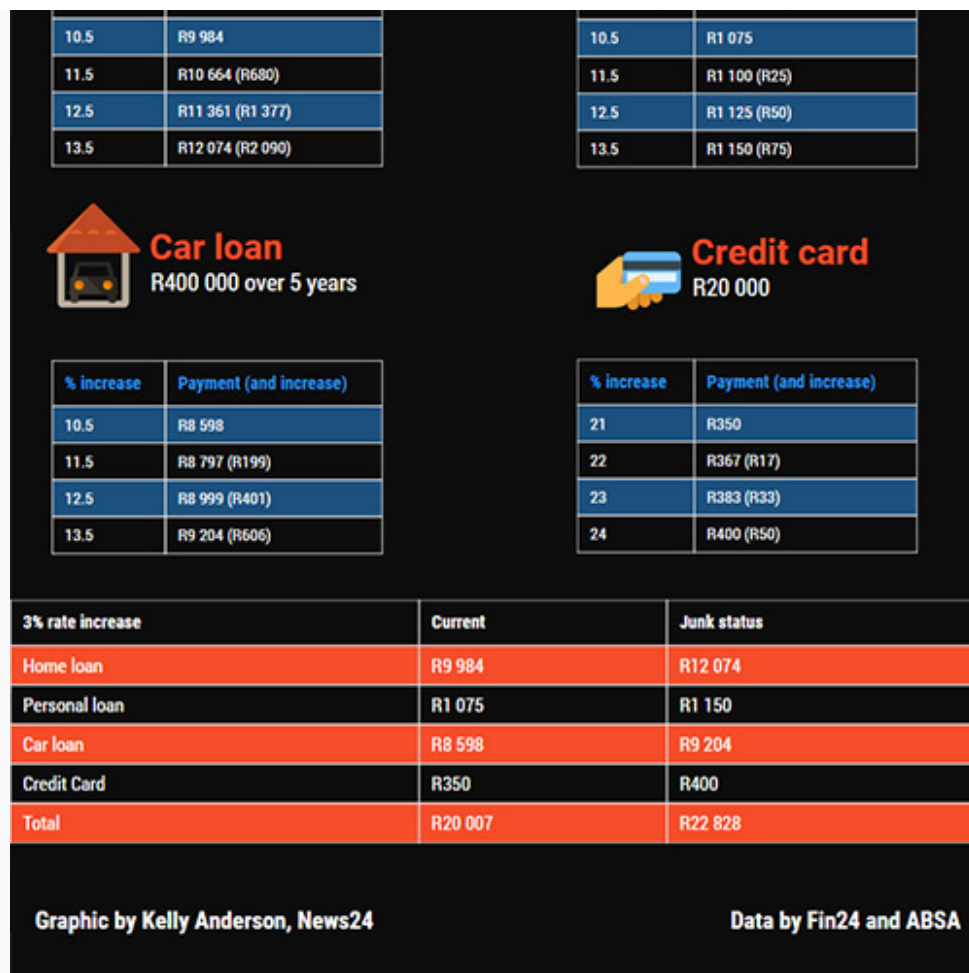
| | |
|---|---|
| 10.5 | R9 984 |
| 11.5 | R10 664 (R680) |
| 12.5 | R11 361 (R1 377) |
| 13.5 | R12 074 (R2 090) |

| | |
|---|---|
| 10.5 | R1 075 |
| 11.5 | R1 100 (R25) |
| 12.5 | R1 125 (R50) |
| 13.5 | R1 150 (R75) |

Car loan
R400 000 over 5 years

| % increase | Payment (and increase) |
|---|---|
| 10.5 | R8 598 |
| 11.5 | R8 797 (R199) |
| 12.5 | R8 999 (R401) |
| 13.5 | R9 204 (R606) |

Credit card
R20 000

| % increase | Payment (and increase) |
|---|---|
| 21 | R350 |
| 22 | R367 (R17) |
| 23 | R383 (R33) |
| 24 | R400 (R50) |

| 3% rate increase | Current | Junk status |
|---|---|---|
| Home loan | R9 984 | R12 074 |
| Personal loan | R1 075 | R1 150 |
| Car loan | R8 598 | R9 204 |
| Credit Card | R350 | R400 |
| Total | R20 007 | R22 828 |

Graphic by Kelly Anderson, News24

Data by Fin24 and ABSA